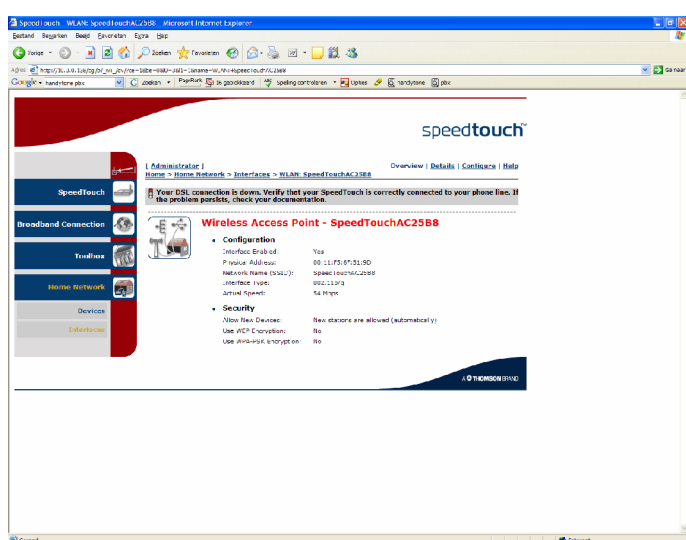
SpeedTouch - WLAN: SpeedTouchAC25B8 - Microsoft Internet Explorer

Bestand Bewerken Beeld Favorieten Extra Help

Vorige Zoeken Favorieten

Adres http://10.0.0.138/cgi/b/_wli_/cfg/?ce=1&be=0&l0=3&l1=1&name=WLAN:%20SpeedTouchAC25B8 Ga naar

Google hand-free pbx Zoeken PageRank 36 geblokkeerd Spelling controleren Opties handytone pbx

speedtouch™

SpeedTouch

Broadband Connection

Toolbox

Home Network

Devices

Interfaces

| Administrator |
Home > Home Network > Interfaces > WLAN: SpeedTouchAC25B8

Overview | Details | Configure | Help

Your DSL connection is down. Verify that your SpeedTouch is correctly connected to your phone line. If the problem persists, check your documentation.

Wireless Access Point - SpeedTouchAC25B8

Configuration

| Interface Enabled: | Yes |
|---|---|
| Physical Address: | 00:11:F5:6F:51:9D |
| Network Name (SSID): | SpeedTouchAC25B8 |
| Interface Type: | 802.11b/g |
| Actual Speed: | 54 Mbps |

Security

| Allow New Devices: | New stations are allowed (automatically) |
|---|---|
| Use WEP Encryption: | No |
| Use WPA-PSK Encryption: | No |

A THOMSON BRAND

Gereed

Internet